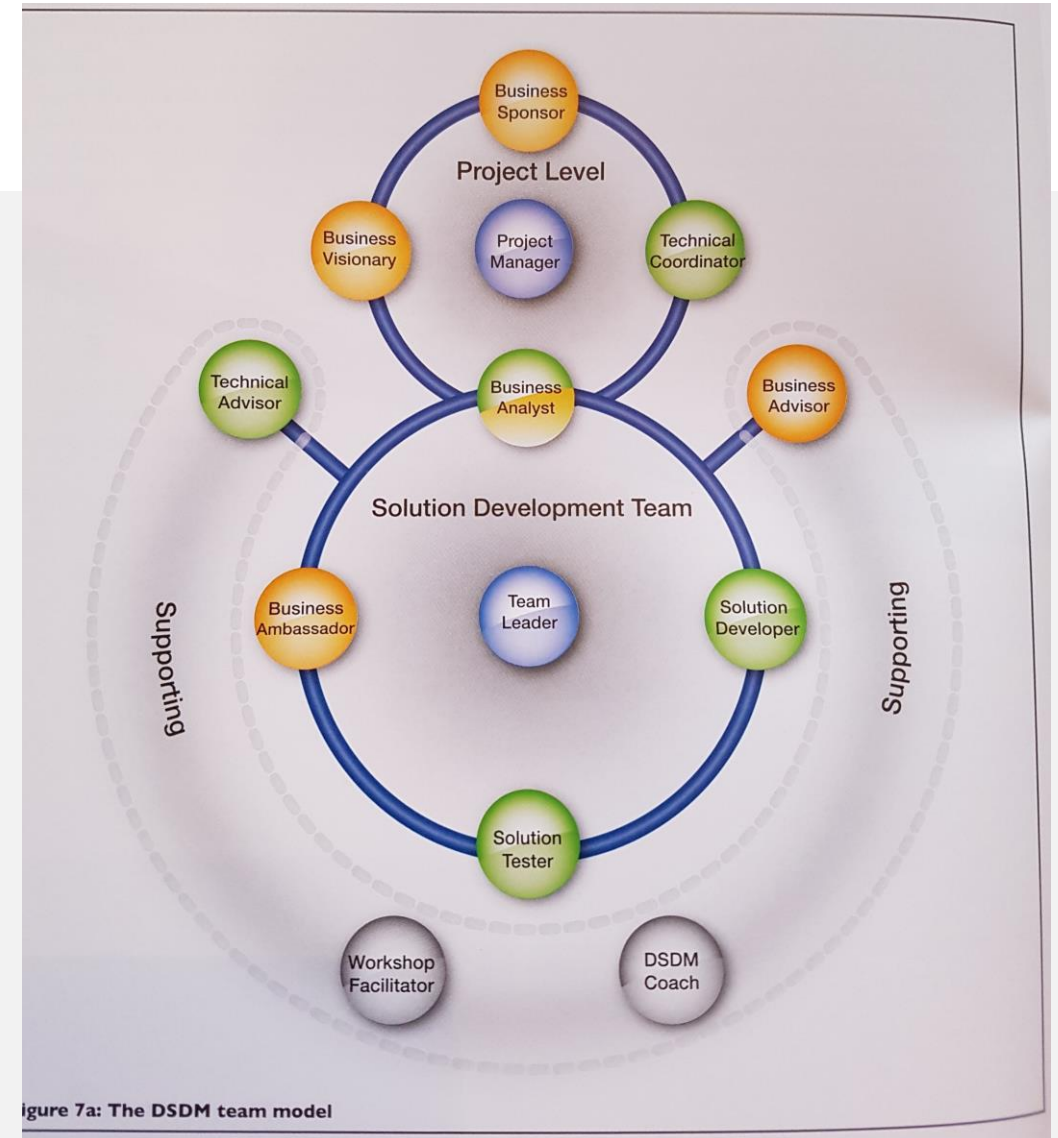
Business Sponsor

Project Level

Business Visionary

Project Manager

Technical Coordinator

Technical Advisor

Business Analyst

Business Advisor

Solution Development Team

Supporting

Business Ambassador

Team Leader

Solution Developer

Supporting

Solution Tester

Workshop Facilitator

DSDM Coach

igure 7a: The DSDM team model